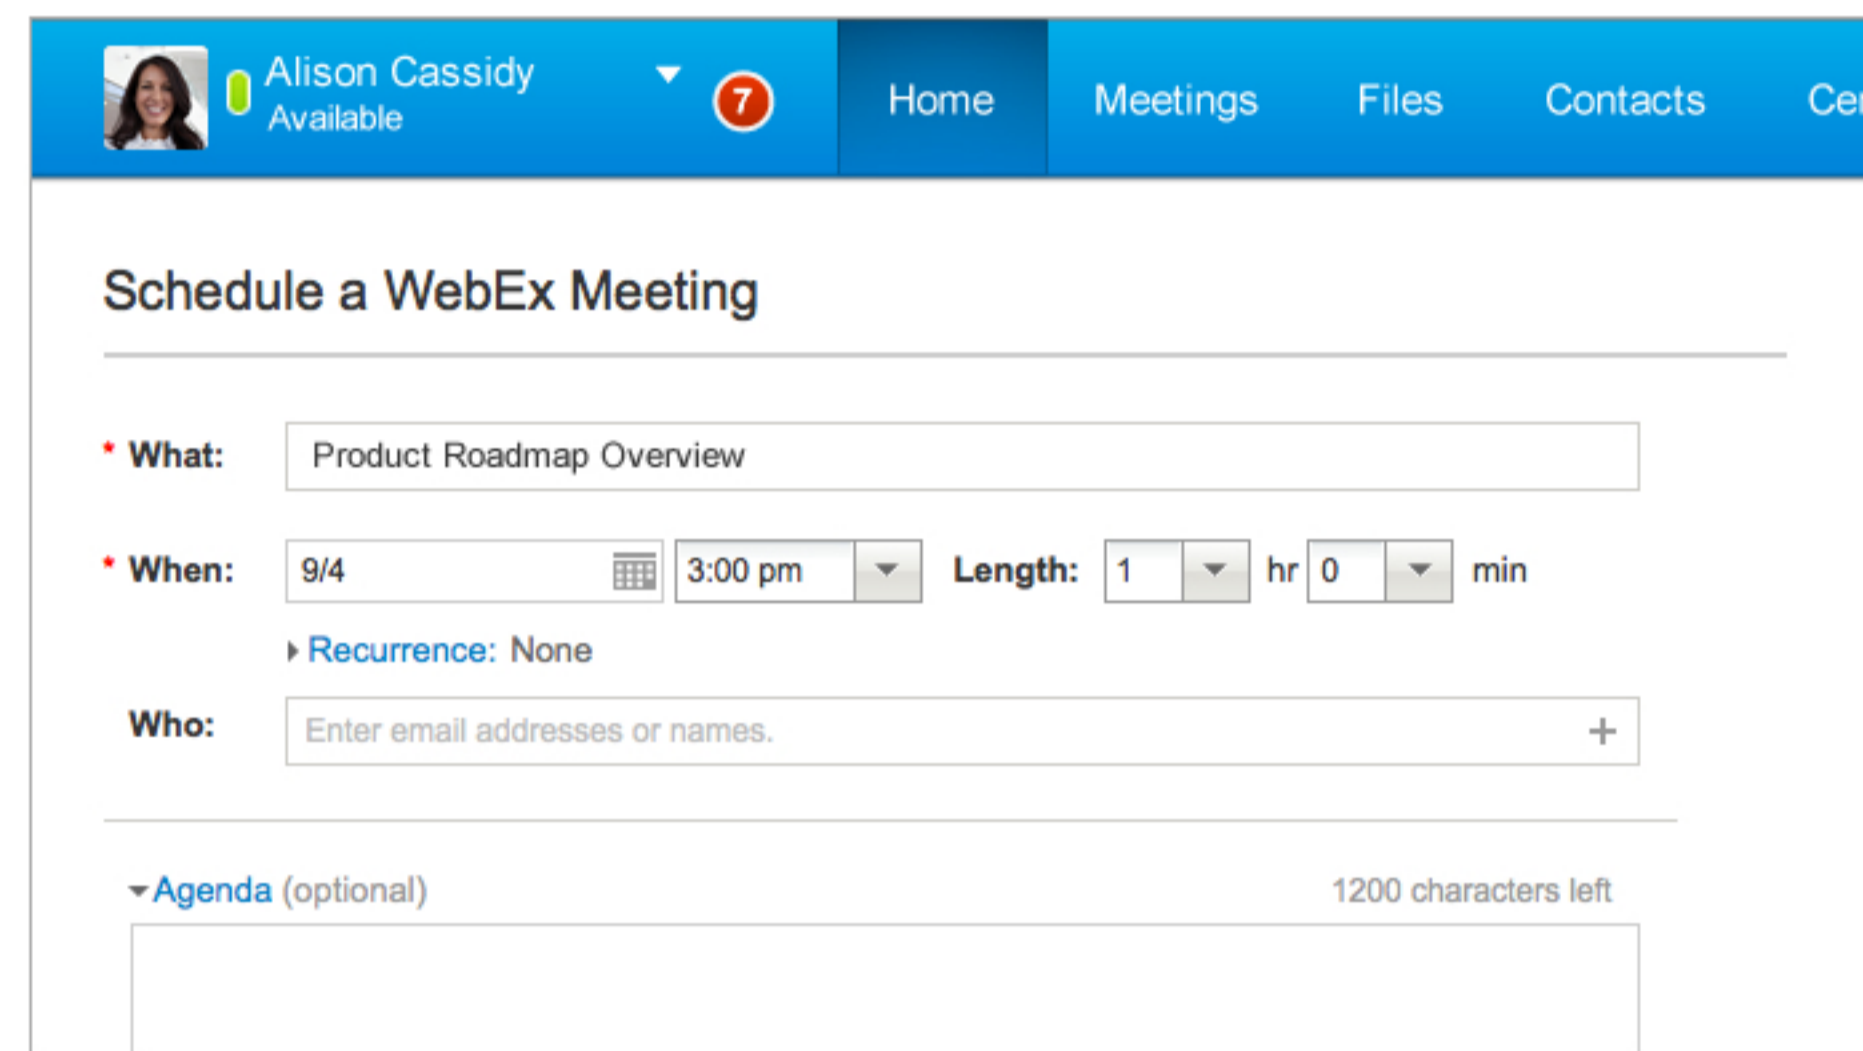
Alison Cassidy
Available

7

Home Meetings Files Contacts Ce

Schedule a WebEx Meeting

* What: Product Roadmap Overview

* When: 9/4 3:00 pm Length: 1 hr 0 min

Recurrence: None

Who: Enter email addresses or names. +

Agenda (optional) 1200 characters left